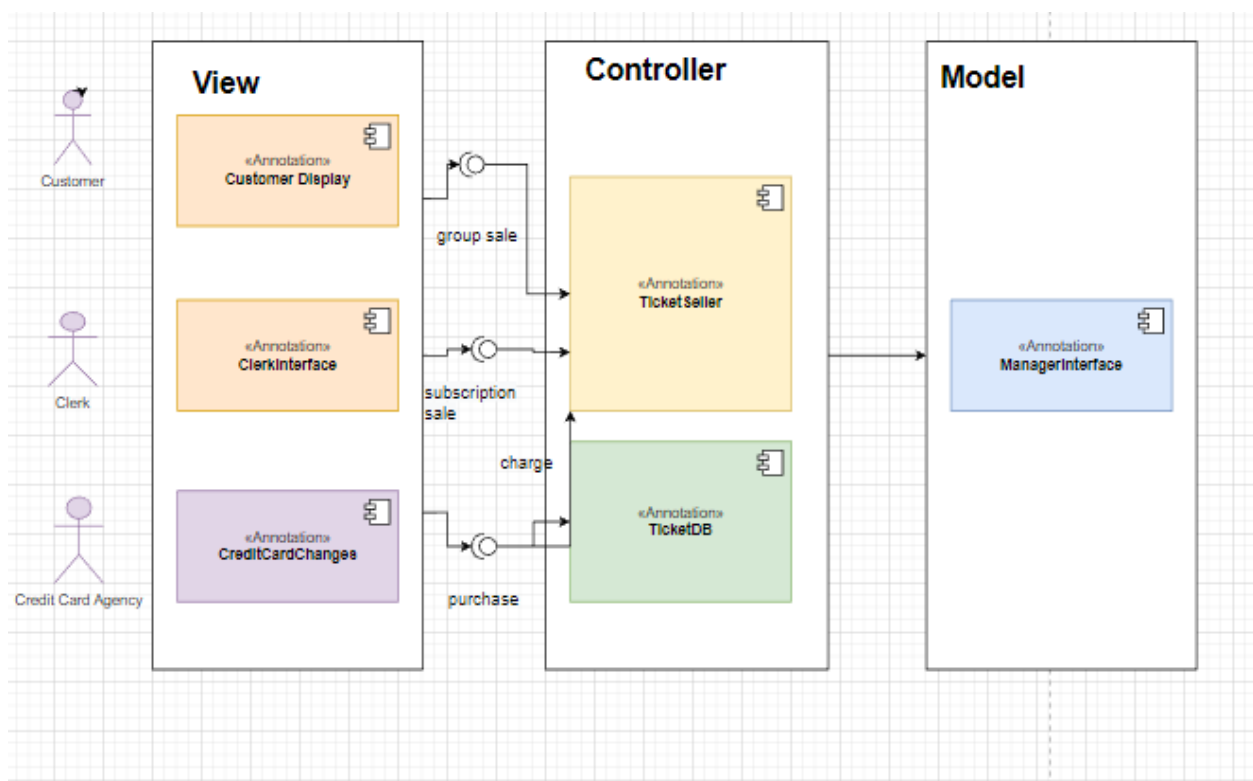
Customer

Clerk

Credit Card Agency

View

«Annotation»
Customer Display

«Annotation»
ClerkInterface

«Annotation»
CreditCardChangee

group sale

subscription sale

charge

purchase

Controller

«Annotation»
TicketSeller

«Annotation»
TicketDB

Model

«Annotation»
ManagerInterface